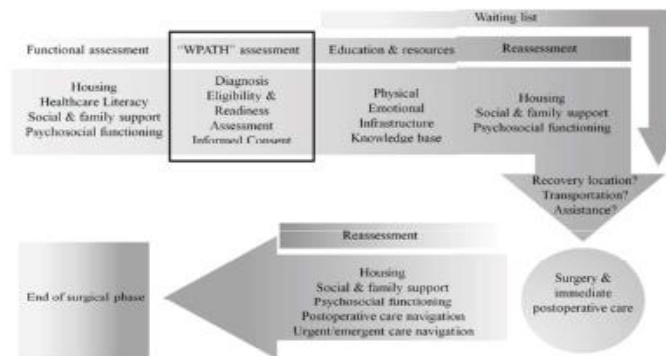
Waiting list

Functional assessment

"WPATH" assessment

Education & resources

Reassessment

Housing
Healthcare Literacy
Social & family support
Psychosocial functioning

Diagnosis
Eligibility &
Readiness
Assessment
Informed Consent

Physical
Emotional
Infrastructure
Knowledge base

Housing
Social & family support
Psychosocial functioning

Recovery location?
Transportation?
Assistance?

Reassessment

End of surgical phase

Housing
Social & family support
Psychosocial functioning
Postoperative care navigation
Urgent/emergent care navigation

Surgery &
immediate
postoperative care